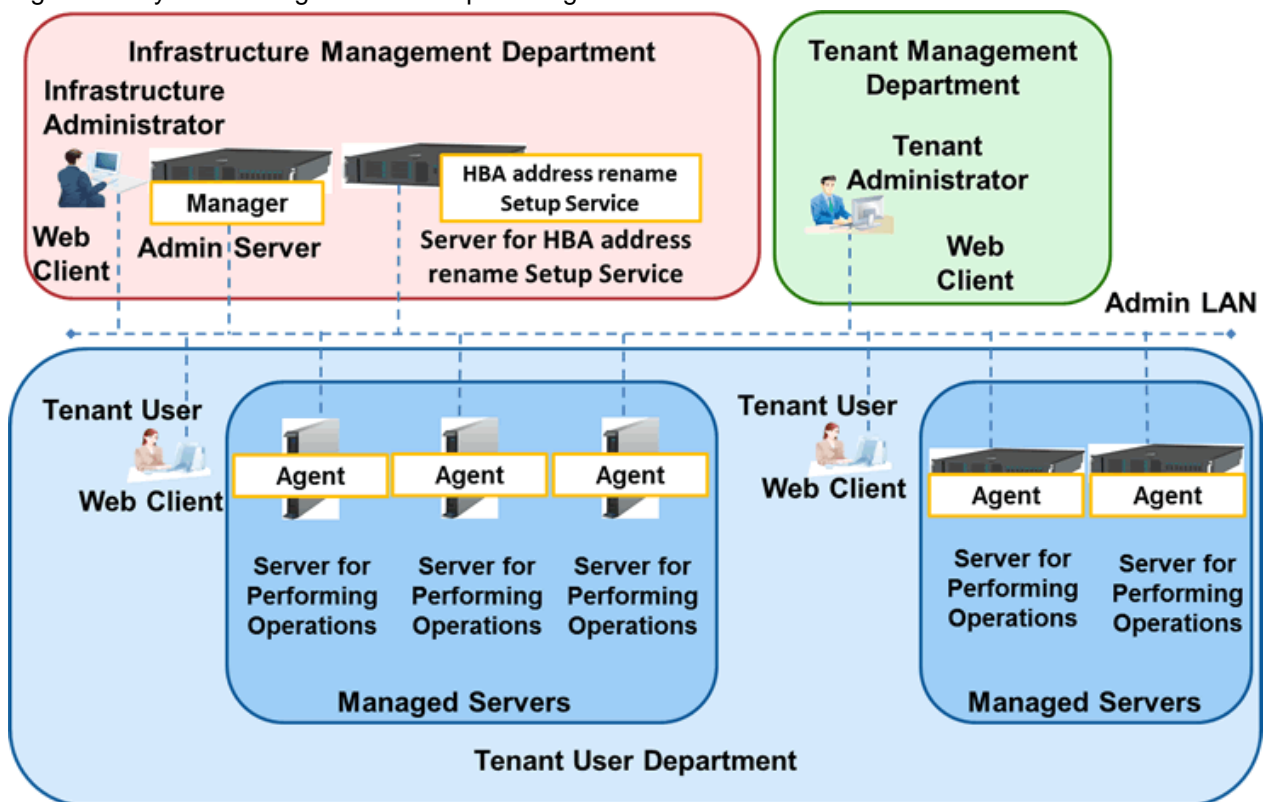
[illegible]

Infrastructure Management Department

Infrastructure Administrator

Manager

HBA address rename Setup Service

Web Client

Admin Server

Server for HBA address rename Setup Service

Tenant Management Department

Tenant Administrator

Web Client

Admin LAN

Tenant User

Web Client

Agent

Agent

Agent

Server for Performing Operations

Server for Performing Operations

Server for Performing Operations

Managed Servers

Tenant User

Web Client

Agent

Agent

Server for Performing Operations

Server for Performing Operations

Managed Servers

Tenant User Department